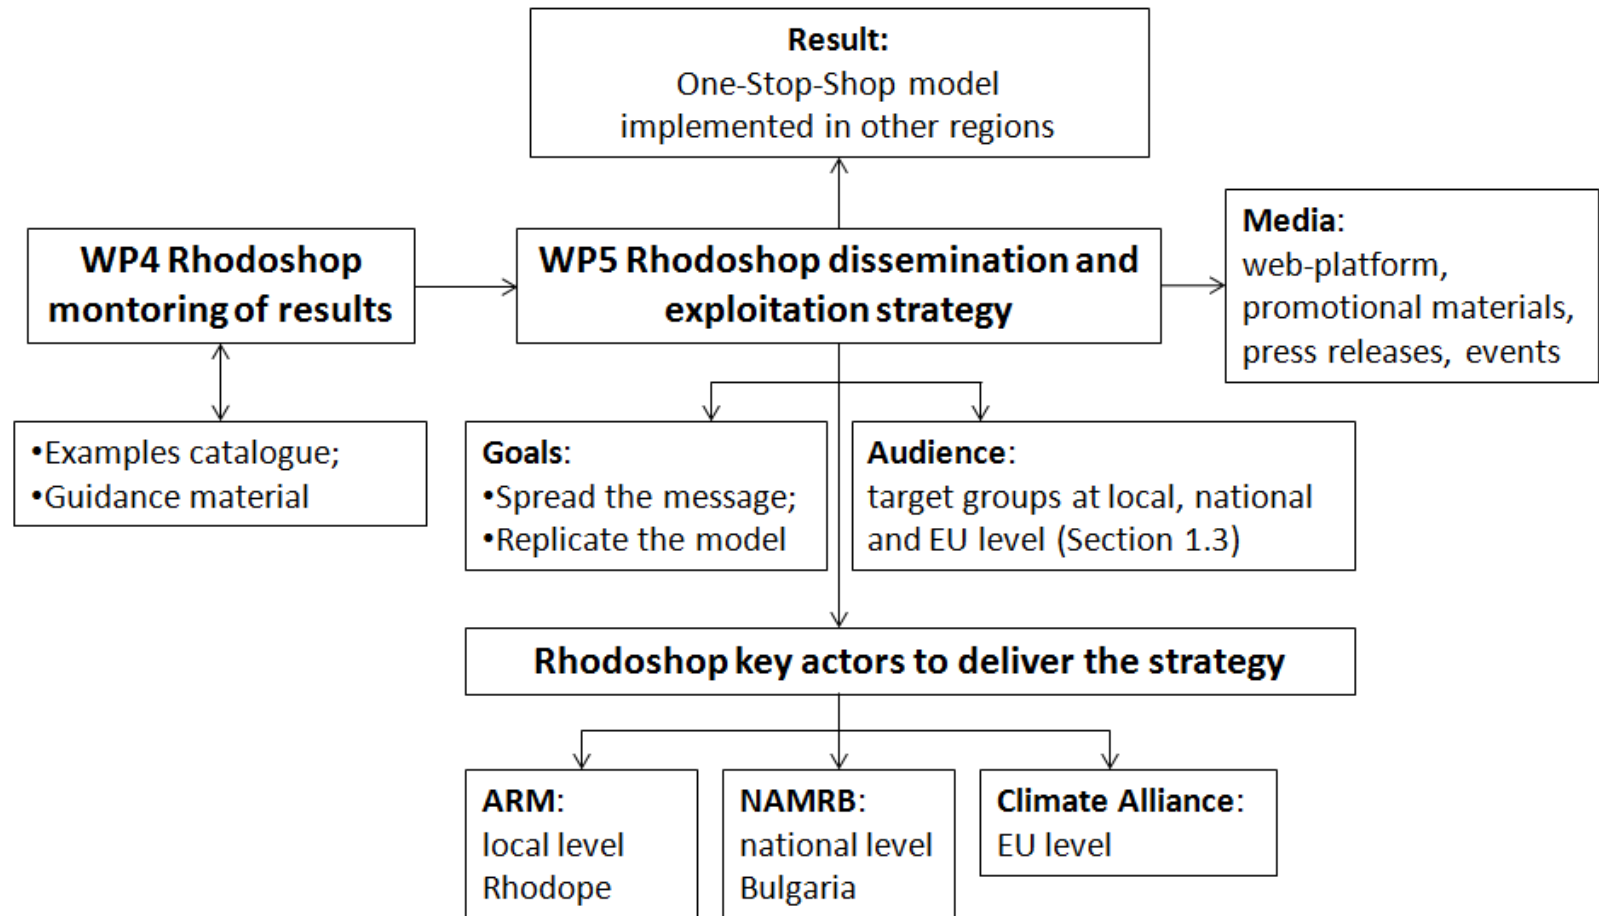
Result:
One-Stop-Shop model implemented in other regions

WP4 Rhodoshop montoring of results

WP5 Rhodoshop dissemination and exploitation strategy

Media:
web-platform,
promotional materials,
press releases, events

•Examples catalogue;
•Guidance material

Goals:
•Spread the message;
•Replicate the model

Audience:
target groups at local, national and EU level (Section 1.3)

Rhodoshop key actors to deliver the strategy

ARM:
local level
Rhodope

NAMRB:
national level
Bulgaria

Climate Alliance:
EU level